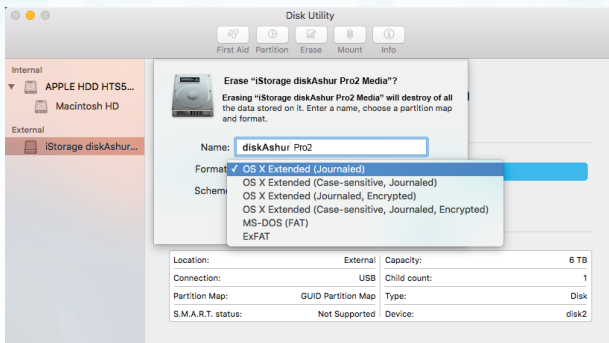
Disk Utility

First Aid Partition Erase Mount Info

Internal
APPLE HDD HTS5...
Macintosh HD
External
iStorage diskAshur Pro...

Erase "iStorage diskAshur Pro2 Media"?

Erasing "iStorage diskAshur Pro2 Media" will destroy of all the data stored on it. Enter a name, choose a partition map and format.

Name: diskAshur Pro2

Format
Scheme

✓ OS X Extended (Journaled)
OS X Extended (Case-sensitive, Journaled)
OS X Extended (Journaled, Encrypted)
OS X Extended (Case-sensitive, Journaled, Encrypted)
MS-DOS (FAT)
ExFAT

| Location: | External | Capacity: | 6 TB |
|---|---|---|---|
| Connection: | USB | Child count: | 1 |
| Partition Map: | GUID Partition Map | Type: | Disk |
| S.M.A.R.T. status: | Not Supported | Device: | disk2 |